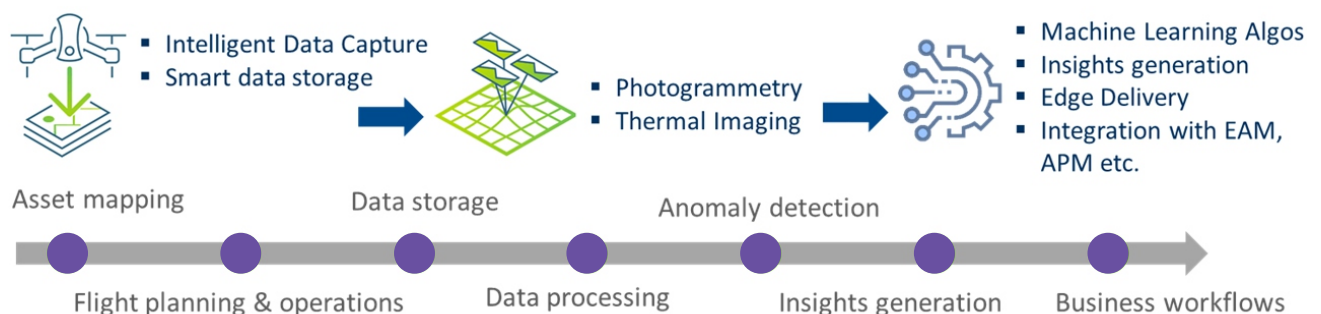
- Intelligent Data Capture
- Smart data storage

- Photogrammetry
- Thermal Imaging

- Machine Learning Algos
- Insights generation
- Edge Delivery
- Integration with EAM, APM etc.

Asset mapping

Data storage

Anomaly detection

Flight planning & operations

Data processing

Insights generation

Business workflows